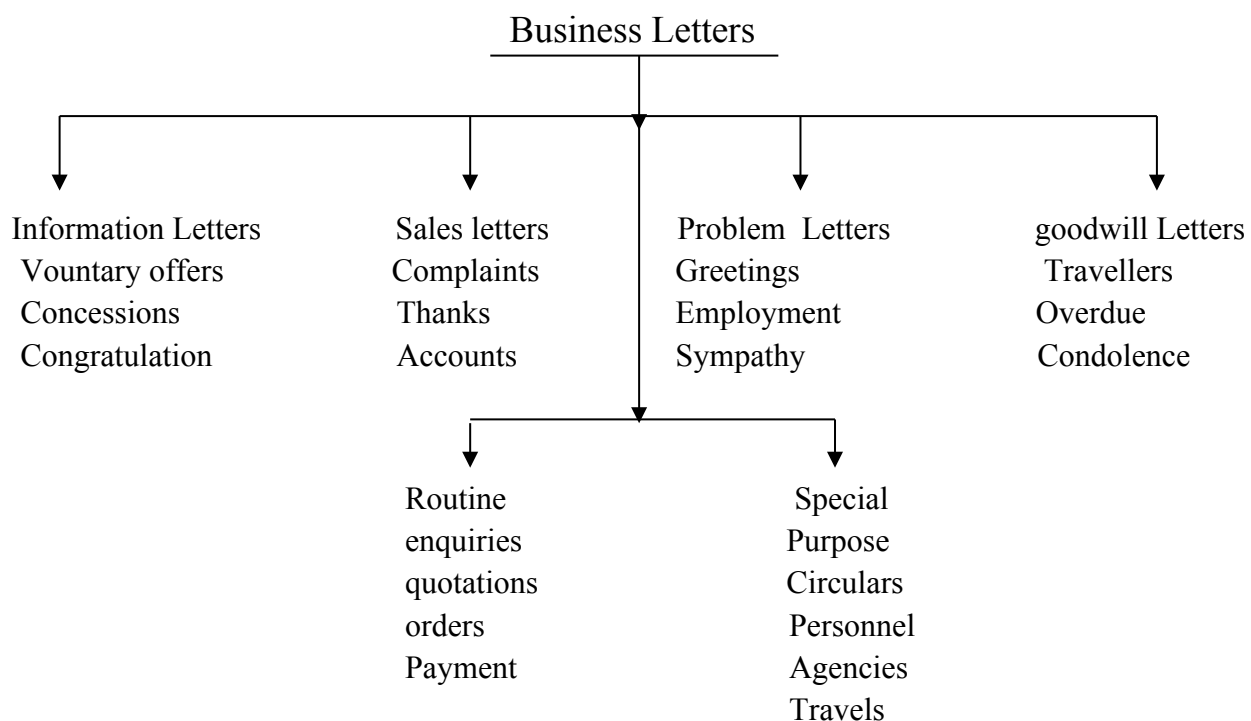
Business Letters

Information Letters
Vountary offers
Concessions
Congratulation

Sales letters
Complaints
Thanks
Accounts

Problem Letters
Greetings
Employment
Sympathy

goodwill Letters
Travellers
Overdue
Condolence

Routine
enquiries
quotations
orders
Payment

Special
Purpose
Circulars
Personnel
Agencies
Travels